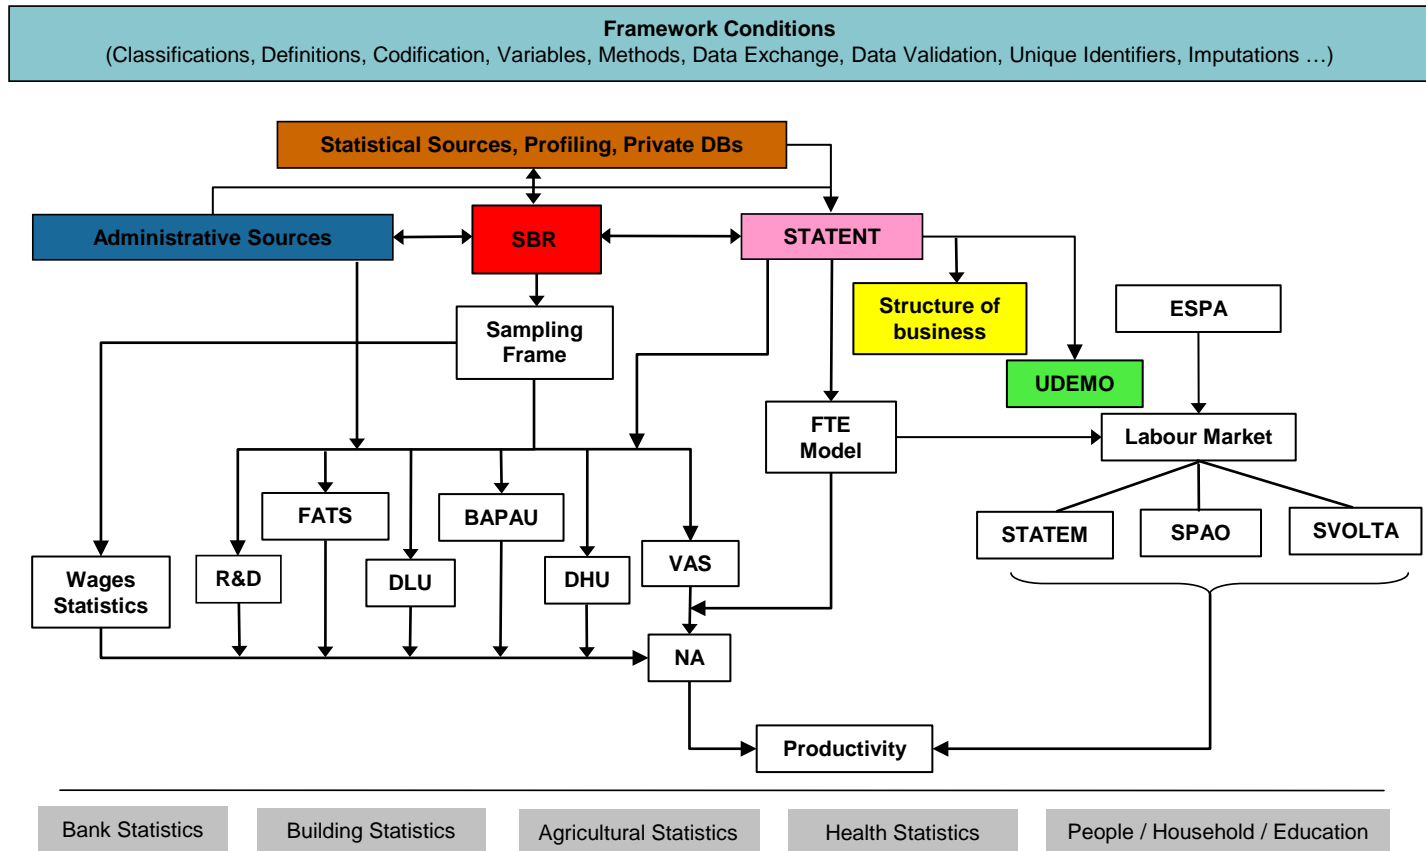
Framework Conditions
(Classifications, Definitions, Codification, Variables, Methods, Data Exchange, Data Validation, Unique Identifiers, Imputations …)

Statistical Sources, Profiling, Private DBs

Administrative Sources

SBR

STATENT

Sampling Frame

Structure of business

UDEMO

ESPA

FTE Model

Labour Market

FATS

BAPAU

R&D

DLU

DHU

VAS

Wages Statistics

STATEM

SPAO

SVOLTA

NA

Productivity

Bank Statistics

Building Statistics

Agricultural Statistics

Health Statistics

People / Household / Education